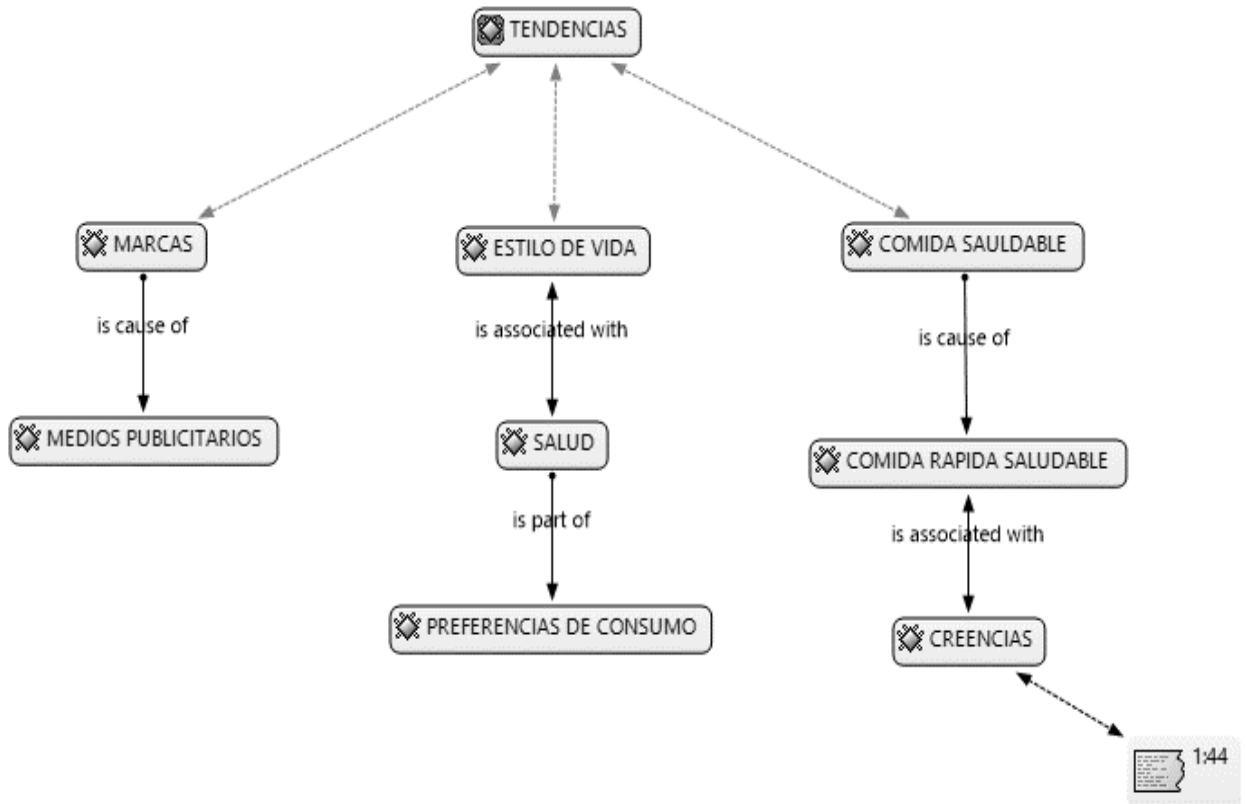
TENDENCIAS

MARCAS

is cause of

MEDIOS PUBLICITARIOS

ESTILO DE VIDA

is associated with

SALUD

is part of

PREFERENCIAS DE CONSUMO

COMIDA SAULDABLE

is cause of

COMIDA RAPIDA SALUDABLE

is associated with

CREENCIAS

1:44